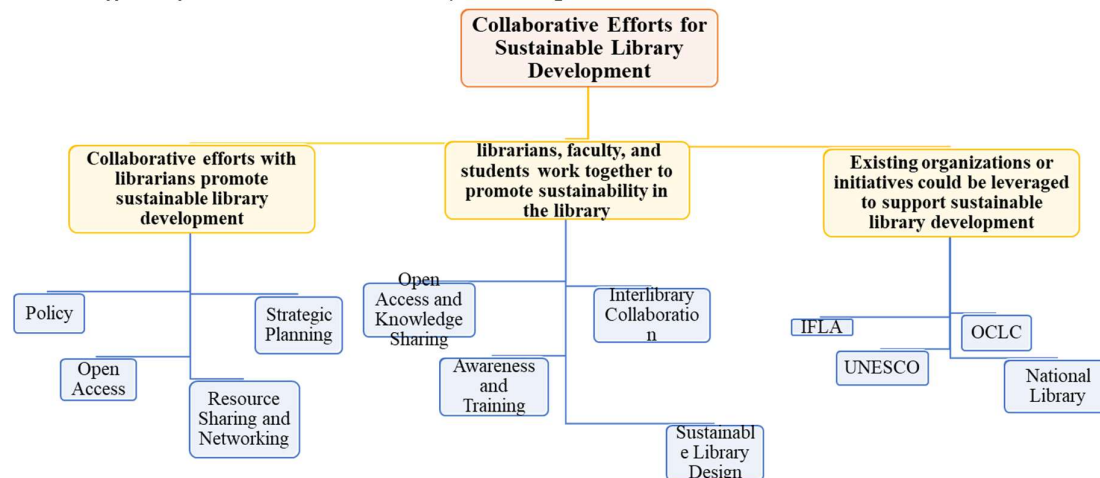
Collaborative Efforts for Sustainable Library Development

Collaborative efforts with librarians promote sustainable library development

Policy

Strategic Planning

Open Access

Resource Sharing and Networking

librarians, faculty, and students work together to promote sustainability in the library

Open Access and Knowledge Sharing

Interlibrary Collaboratio n

Awareness and Training

Sustainabl e Library Design

Existing organizations or initiatives could be leveraged to support sustainable library development

IFLA

OCLC

UNESCO

National Library